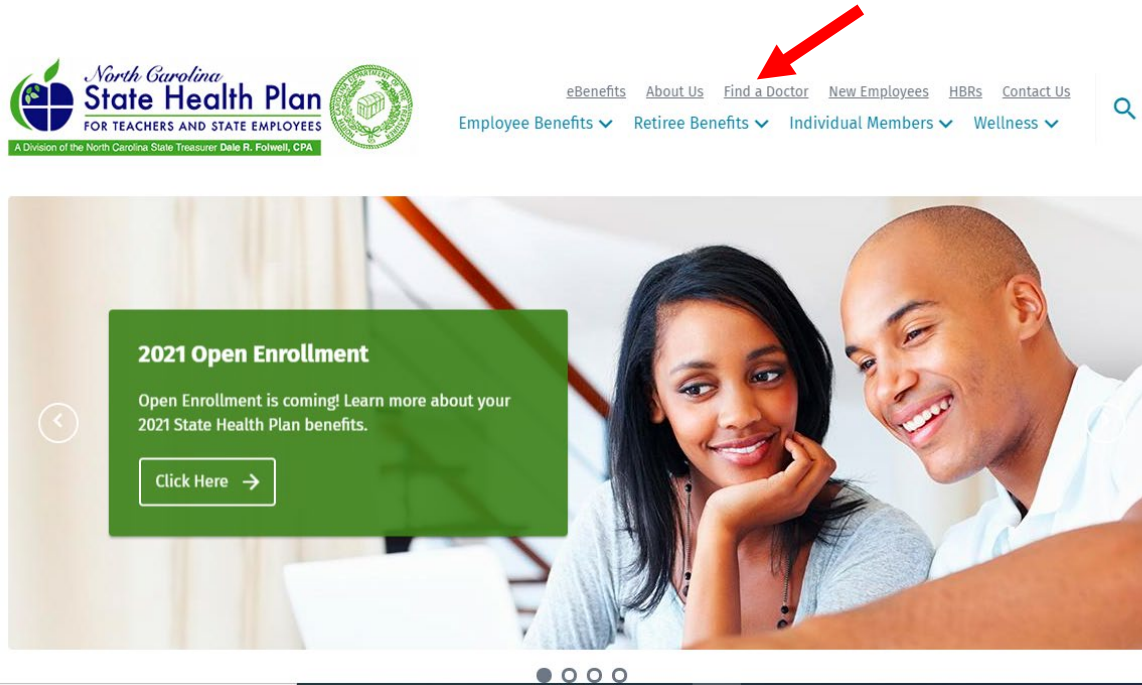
North Carolina
State Health Plan
FOR TEACHERS AND STATE EMPLOYEES
A Division of the North Carolina State Treasurer Dale R. Folwell, CPA

eBenefits About Us Find a Doctor New Employees HBRs Contact Us

Employee Benefits Retiree Benefits Individual Members Wellness

2021 Open Enrollment

Open Enrollment is coming! Learn more about your 2021 State Health Plan benefits.

Click Here